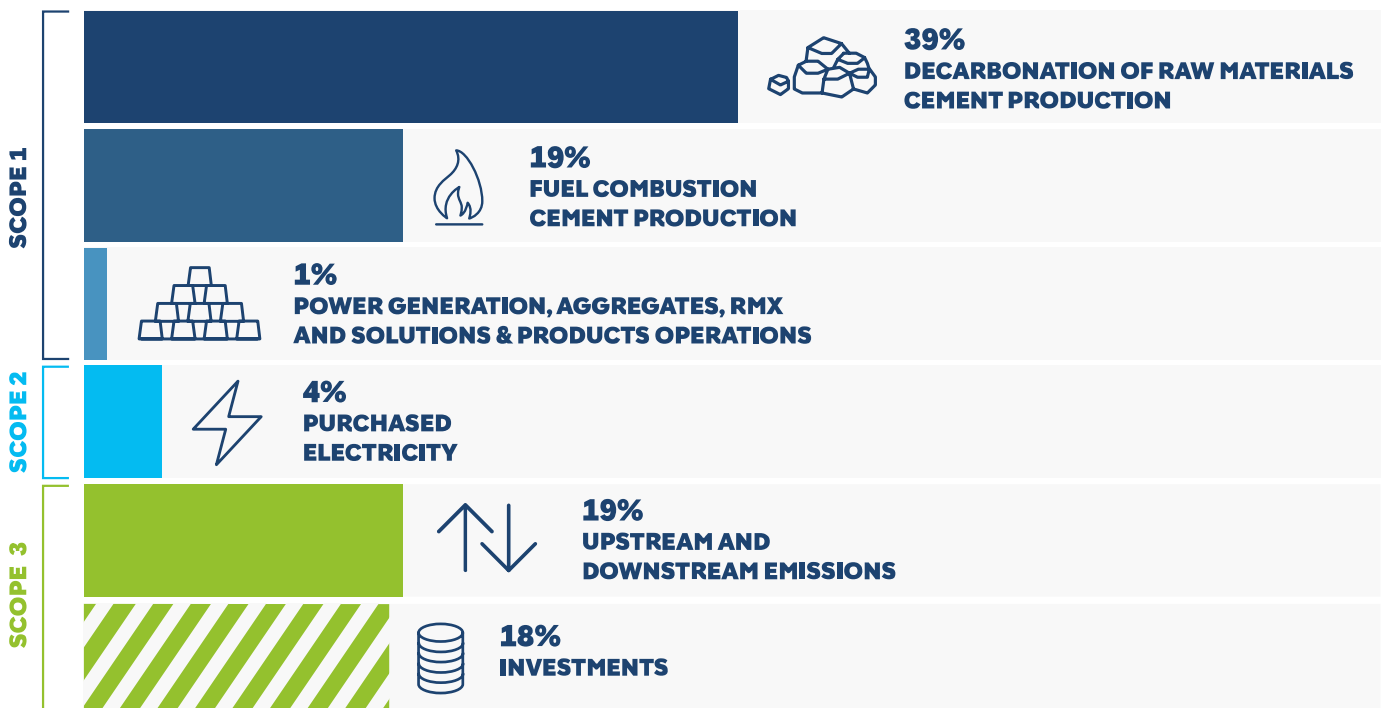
SCOPE 1

39%
DECARBONATION OF RAW MATERIALS
CEMENT PRODUCTION

19%
FUEL COMBUSTION
CEMENT PRODUCTION

1%
POWER GENERATION, AGGREGATES, RMX AND SOLUTIONS & PRODUCTS OPERATIONS

SCOPE 2

4%
PURCHASED ELECTRICITY

SCOPE 3

19%
UPSTREAM AND DOWNSTREAM EMISSIONS

18%
INVESTMENTS